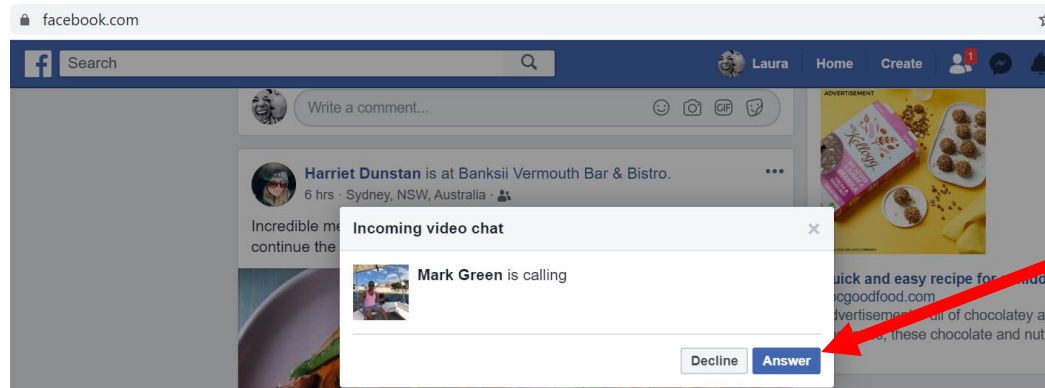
facebook.com

f Search

Laura Home Create 1

Write a comment...

GIF

ADVERTISEMENT

Kellogg's

Harriet Dunstan is at Banksii Vermouth Bar & Bistro.
6 hrs · Sydney, NSW, Australia ·

Incredible me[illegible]
continue the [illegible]

Incoming video chat

Mark Green is calling

Decline Answer

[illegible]uick and easy recipe for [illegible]
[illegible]bcgoodfood.com
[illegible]dvertisement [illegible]ull of chocolatey a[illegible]
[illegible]s, these chocolate and nut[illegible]